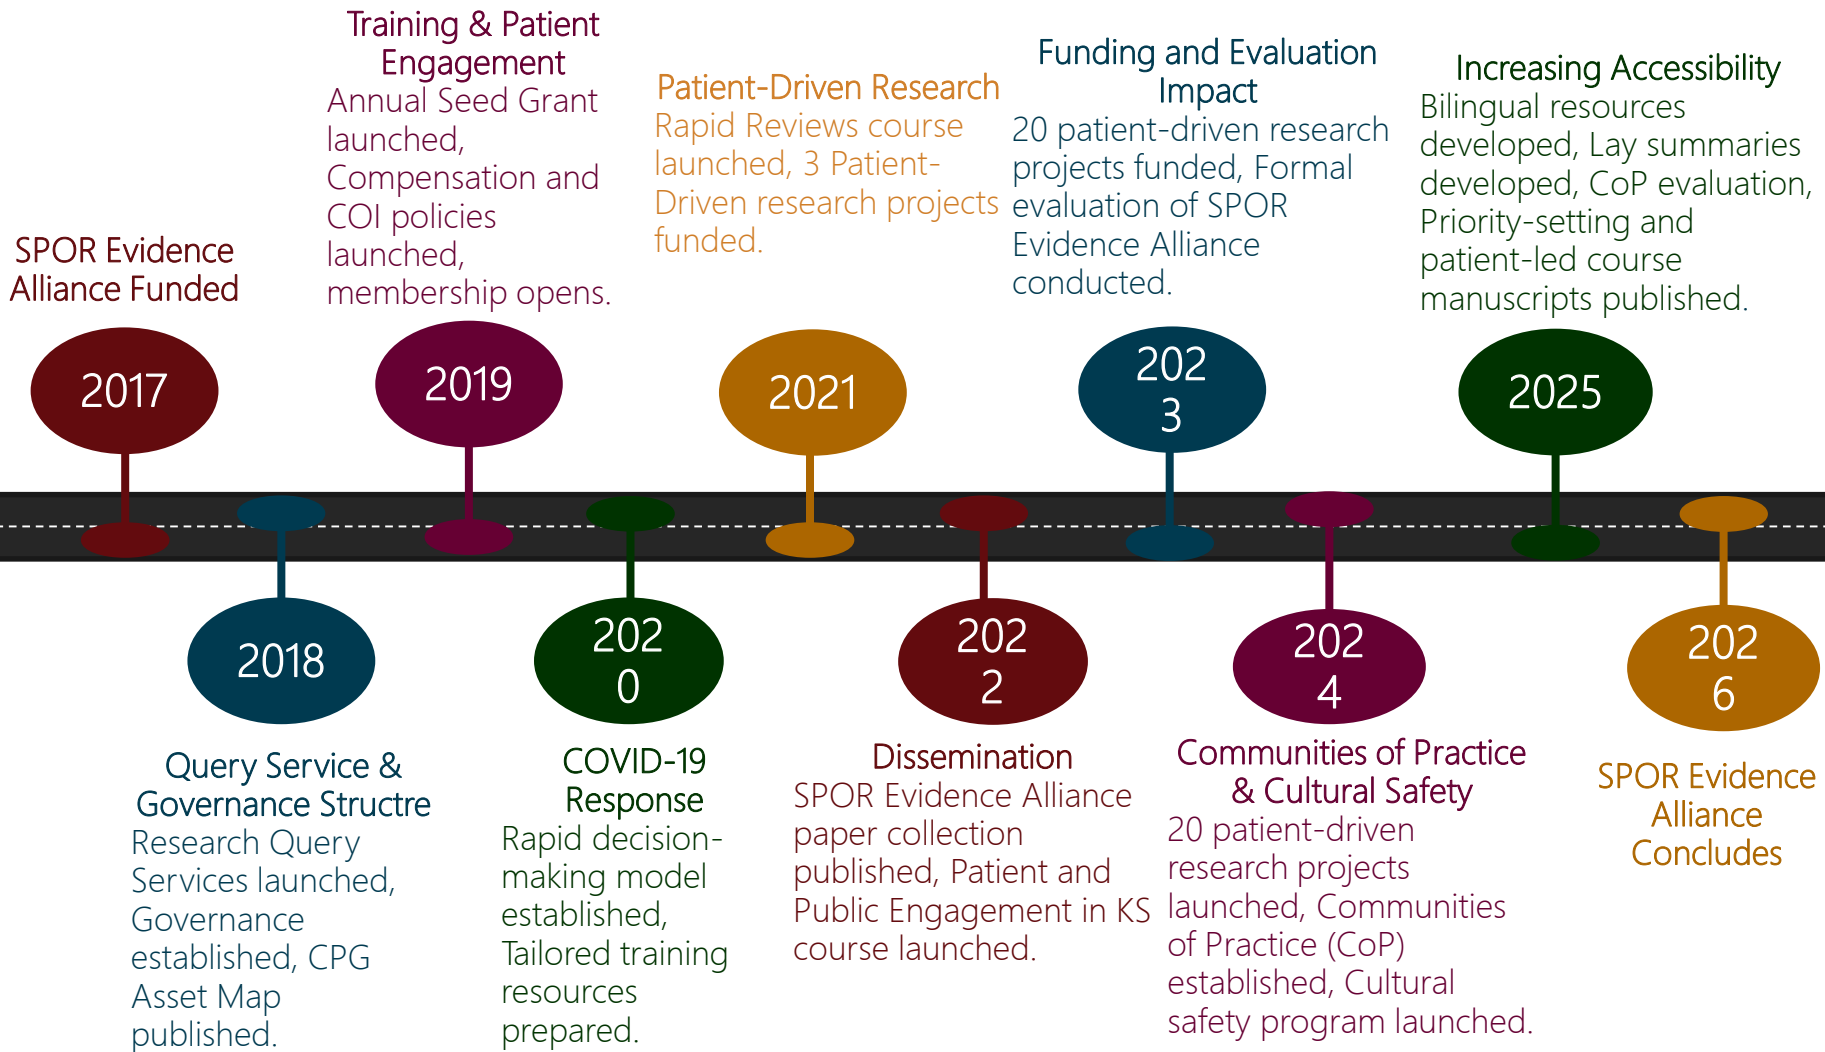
SPOR Evidence Alliance Funded

2017

Training & Patient Engagement
Annual Seed Grant launched, Compensation and COI policies launched, membership opens.

2019

Patient-Driven Research
Rapid Reviews course launched, 3 Patient-Driven research projects funded.

2021

Funding and Evaluation Impact
20 patient-driven research projects funded, Formal evaluation of SPOR Evidence Alliance conducted.

202
3

Increasing Accessibility
Bilingual resources developed, Lay summaries developed, CoP evaluation, Priority-setting and patient-led course manuscripts published.

2025

2018

Query Service & Governance Structre
Research Query Services launched, Governance established, CPG Asset Map published.

202
0

COVID-19 Response
Rapid decision-making model established, Tailored training resources prepared.

202
2

Dissemination
SPOR Evidence Alliance paper collection published, Patient and Public Engagement in KS course launched.

202
4

Communities of Practice & Cultural Safety
20 patient-driven research projects launched, Communities of Practice (CoP) established, Cultural safety program launched.

202
6

SPOR Evidence Alliance Concludes